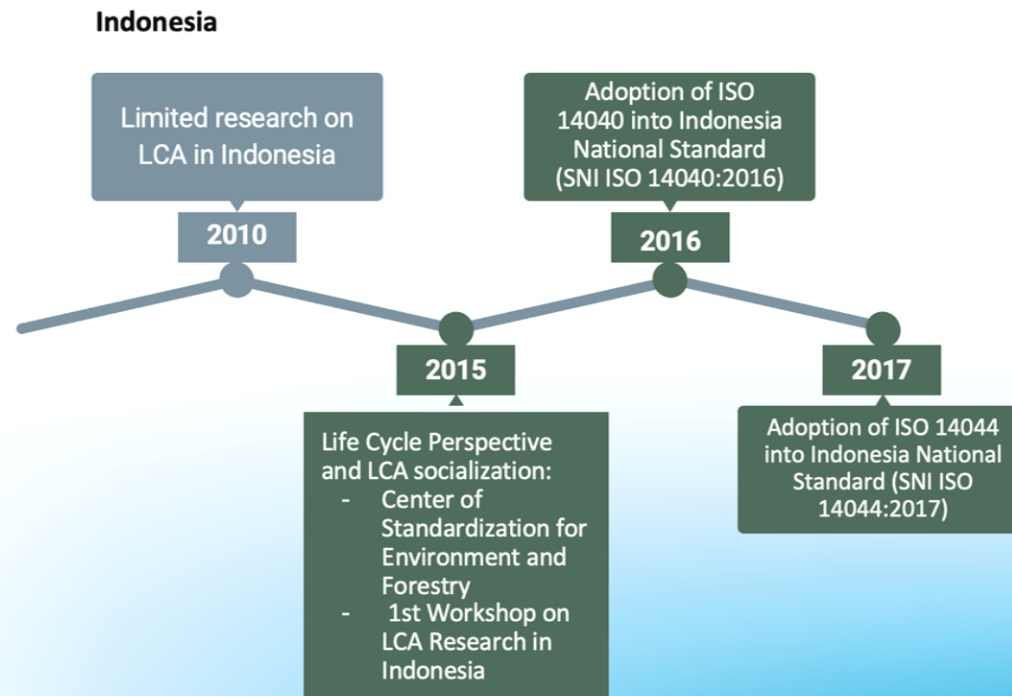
Indonesia

Limited research on LCA in Indonesia

2010

Adoption of ISO 14040 into Indonesia National Standard (SNI ISO 14040:2016)

2016

2015

Life Cycle Perspective and LCA socialization:
- Center of Standardization for Environment and Forestry
- 1st Workshop on LCA Research in Indonesia

2017

Adoption of ISO 14044 into Indonesia National Standard (SNI ISO 14044:2017)